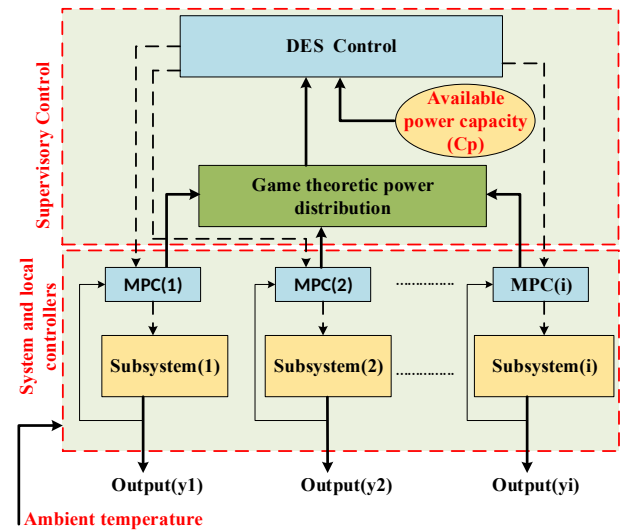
Supervisory Control

DES Control

Available power capacity (Cp)

Game theoretic power distribution

System and local controllers

MPC(1)

MPC(2)

MPC(i)

Subsystem(1)

Subsystem(2)

Subsystem(i)

Output(y1)

Output(y2)

Output(yi)

Ambient temperature